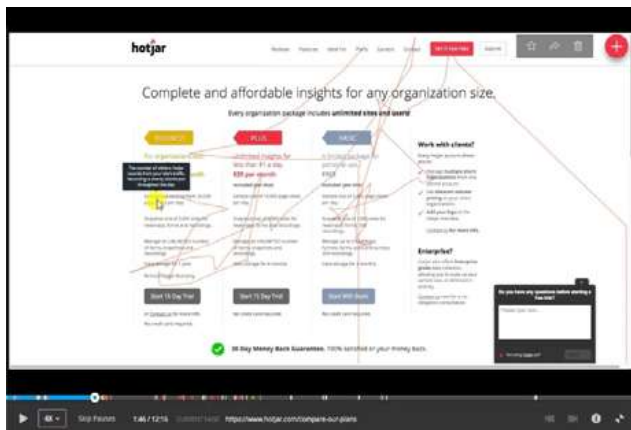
hotjar

Complete and affordable insights for any organization size.

Every organization package includes unlimited sites and users!

BUSINESS

PLUS

BASIC

Work with clients?

Enterprise?

Start 15 Day Trial

Start 15 Day Trial

Start With Basic

30-Day Money Back Guarantee. 100% satisfied or your money back.

Do you have any questions before starting a free trial?

4K

Skip Pauses

1:46 / 12:16

https://www.hotjar.com/compare-our-plans